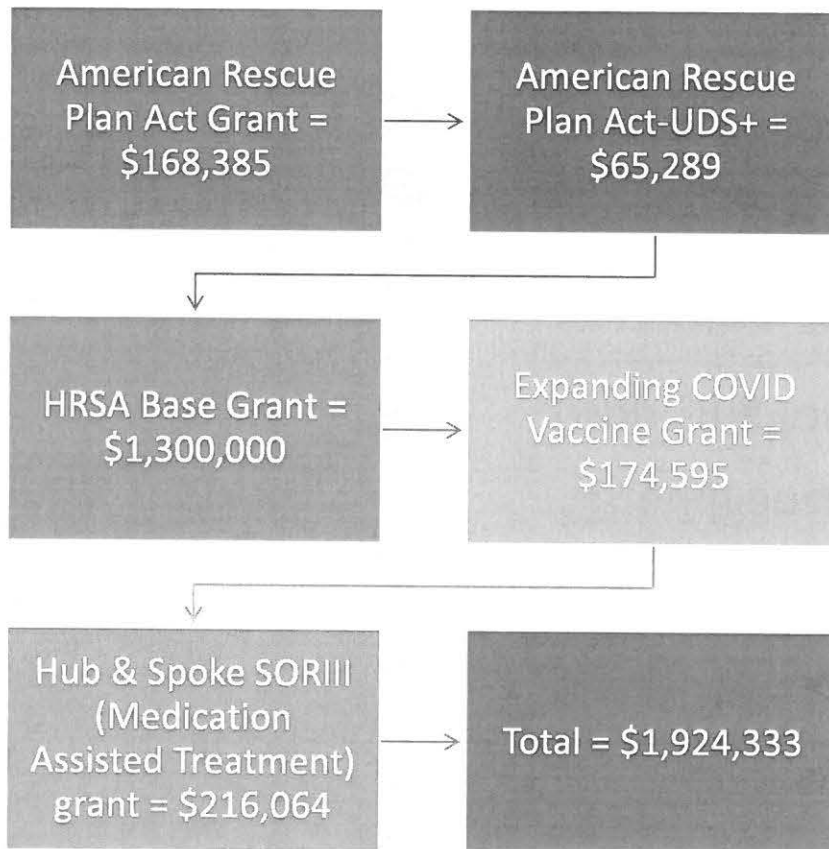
American Rescue Plan Act Grant = \$168,385

American Rescue Plan Act-UDS+ = \$65,289

HRSA Base Grant = \$1,300,000

Expanding COVID Vaccine Grant = \$174,595

Hub & Spoke SORIII (Medication Assisted Treatment) grant = \$216,064

Total = \$1,924,333